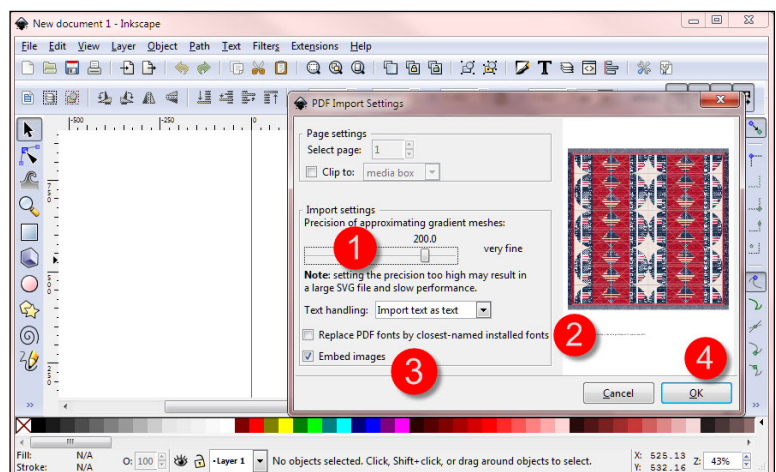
New document 1 - Inkscape

File Edit View Layer Object Path Text Filters Extensions Help

PDF Import Settings

Page settings
Select page: 1
Clip to: media box

Import settings
Precision of approximating gradient meshes:
200.0
very fine
Note: setting the precision too high may result in a large SVG file and slow performance.
Text handling: Import text as text
Replace PDF fonts by closest-named installed fonts
Embed images

Cancel
OK

1
2
3
4

-500
-250
0

Fill: N/A
Stroke: N/A
O: 100
-Layer 1
No objects selected. Click, Shift+click, or drag around objects to select.
X: 525.13
Y: 532.16
Z: 43%